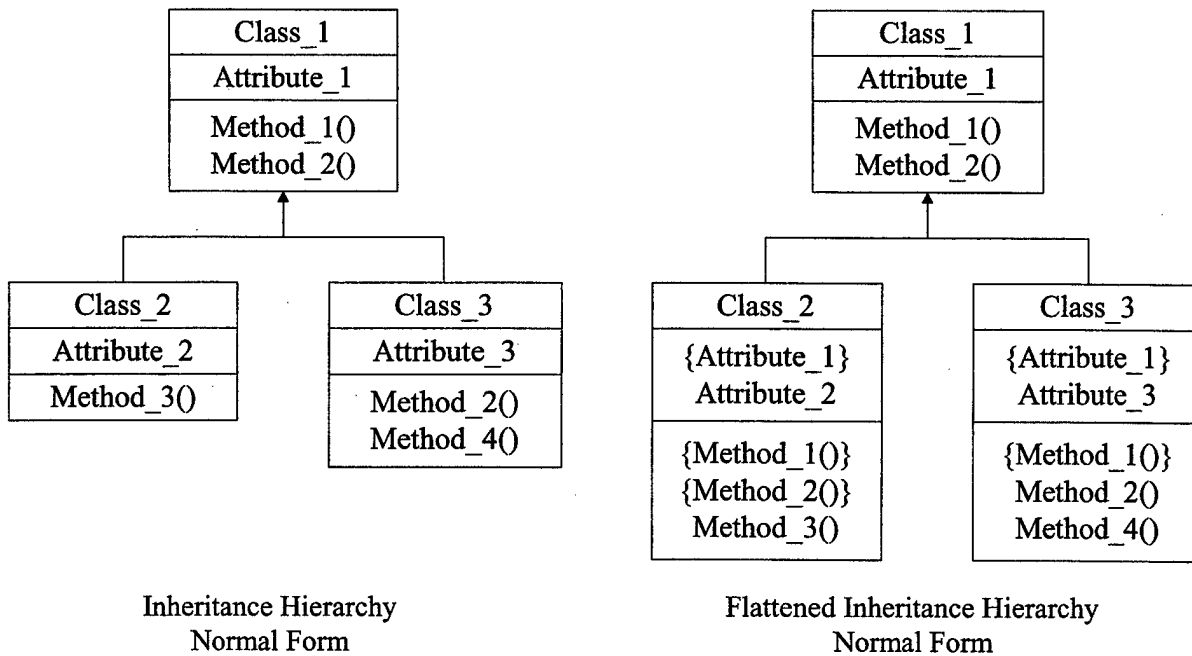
Class_1
Attribute_1
Method_1()
Method_2()

Class_2
Attribute_2
Method_3()

Class_3
Attribute_3
Method_2()
Method_4()

Inheritance Hierarchy
Normal Form

Class_1
Attribute_1
Method_1()
Method_2()

Class_2
{Attribute_1}
Attribute_2
{Method_1()}
{Method_2()}
Method_3()

Class_3
{Attribute_1}
Attribute_3
{Method_1()}
Method_2()
Method_4()

Flattened Inheritance Hierarchy
Normal Form